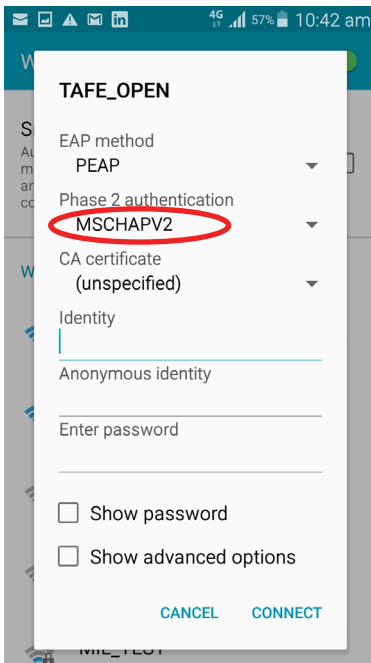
4G 57% 10:42 am

TAFE_OPEN

EAP method
PEAP

Phase 2 authentication
MSCHAPV2

CA certificate
(unspecified)

Identity

Anonymous identity

Enter password

Show password

Show advanced options

CANCEL CONNECT